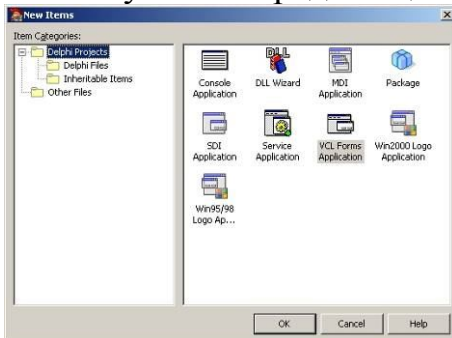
New Items

Item Categories:

Delphi Projects
Delphi Files
Inheritable Items
Other Files

Console Application

DLL Wizard

MDI Application

Package

SDI Application

Service Application

VCL Forms Application

Win2000 Logo Application

Win95/98 Logo Ap...

OK

Cancel

Help